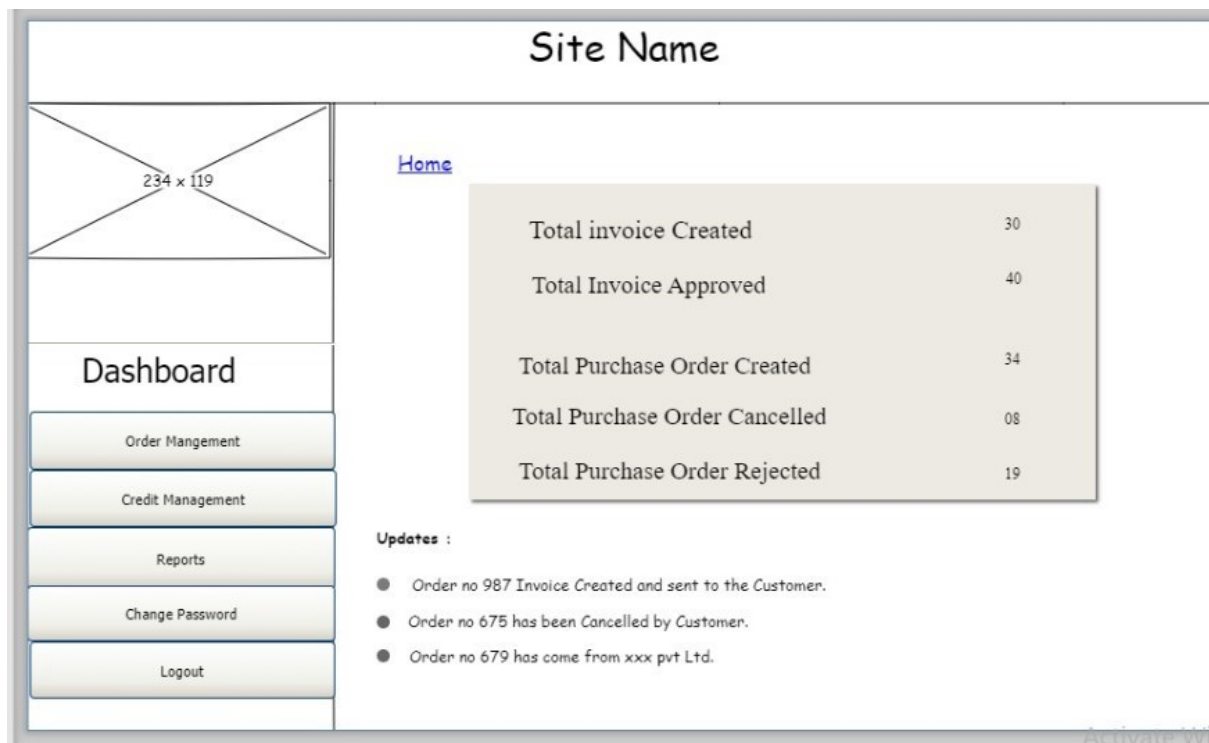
Site Name

234 x 119

Dashboard

Order Mangement

Credit Management

Reports

Change Password

Logout

Home

| | |
|---|---|
| Total invoice Created | 30 |
| Total Invoice Approved | 40 |
| Total Purchase Order Created | 34 |
| Total Purchase Order Cancelled | 08 |
| Total Purchase Order Rejected | 19 |

Updates :

- Order no 987 Invoice Created and sent to the Customer.
- Order no 675 has been Cancelled by Customer.
- Order no 679 has come from xxx pvt Ltd.

Activate W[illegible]